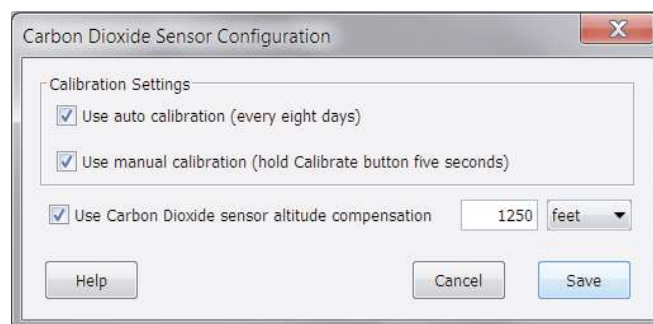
Carbon Dioxide Sensor Configuration

Calibration Settings

Use auto calibration (every eight days)

Use manual calibration (hold Calibrate button five seconds)

Use Carbon Dioxide sensor altitude compensation 1250 feet

Help Cancel Save